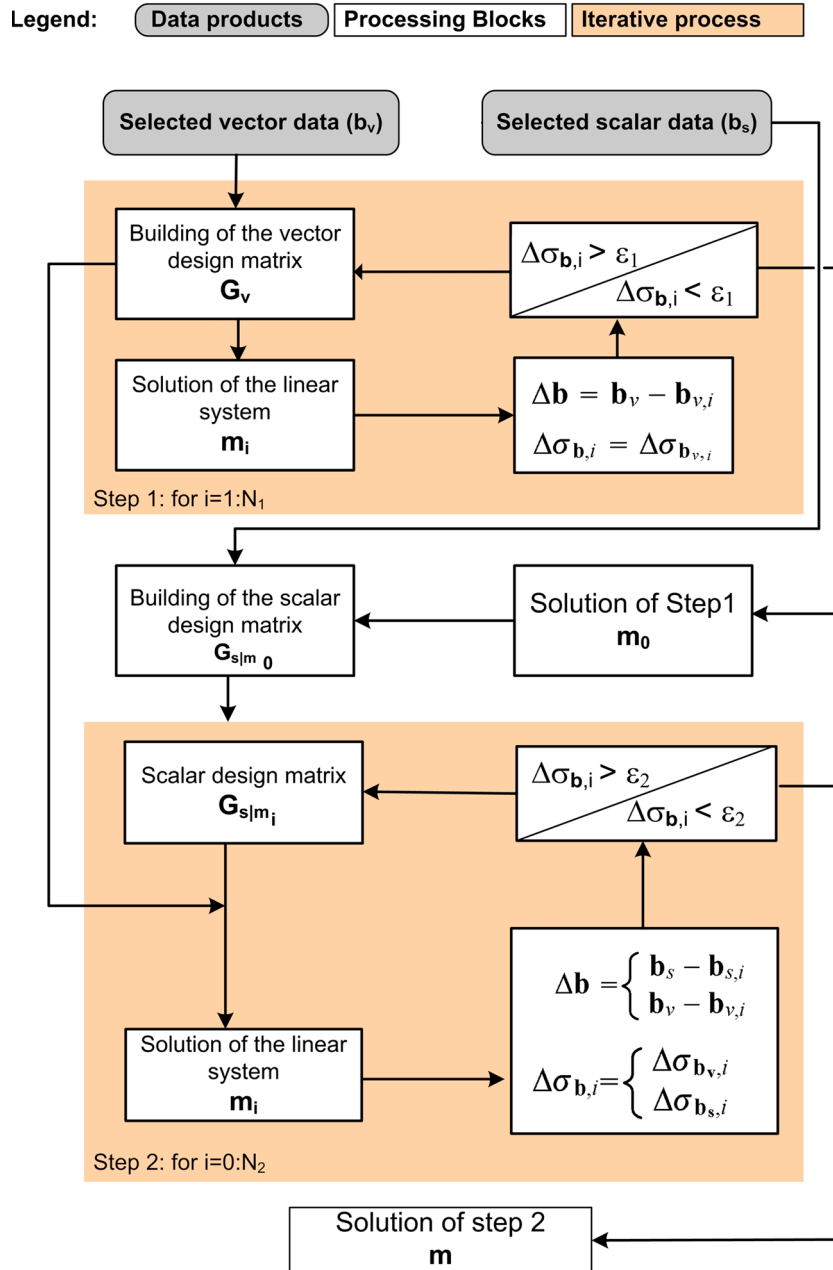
Legend: Data products Processing Blocks Iterative process

Selected vector data ($\mathbf{b_v}$)

Selected scalar data ($\mathbf{b_s}$)

Building of the vector design matrix $\mathbf{G_v}$

$\Delta\sigma_{\mathbf{b},i} > \varepsilon_1$

$\Delta\sigma_{\mathbf{b},i} < \varepsilon_1$

Solution of the linear system $\mathbf{m_i}$

$\Delta\mathbf{b} = \mathbf{b}_v - \mathbf{b}_{v,i}$

$\Delta\sigma_{\mathbf{b},i} = \Delta\sigma_{\mathbf{b}_{v,i}}$

Step 1: for i=1:N$_1$

Building of the scalar design matrix $\mathbf{G_{s|m_0}}$

Solution of Step1 $\mathbf{m_0}$

Scalar design matrix $\mathbf{G_{s|m_i}}$

$\Delta\sigma_{\mathbf{b},i} > \varepsilon_2$

$\Delta\sigma_{\mathbf{b},i} < \varepsilon_2$

$\Delta\mathbf{b} = \begin{cases} \mathbf{b}_s - \mathbf{b}_{s,i} \\ \mathbf{b}_v - \mathbf{b}_{v,i} \end{cases}$

Solution of the linear system $\mathbf{m_i}$

$\Delta\sigma_{\mathbf{b},i} = \begin{cases} \Delta\sigma_{\mathbf{b_v},i} \\ \Delta\sigma_{\mathbf{b_s},i} \end{cases}$

Step 2: for i=0:N$_2$

Solution of step 2 $\mathbf{m}$